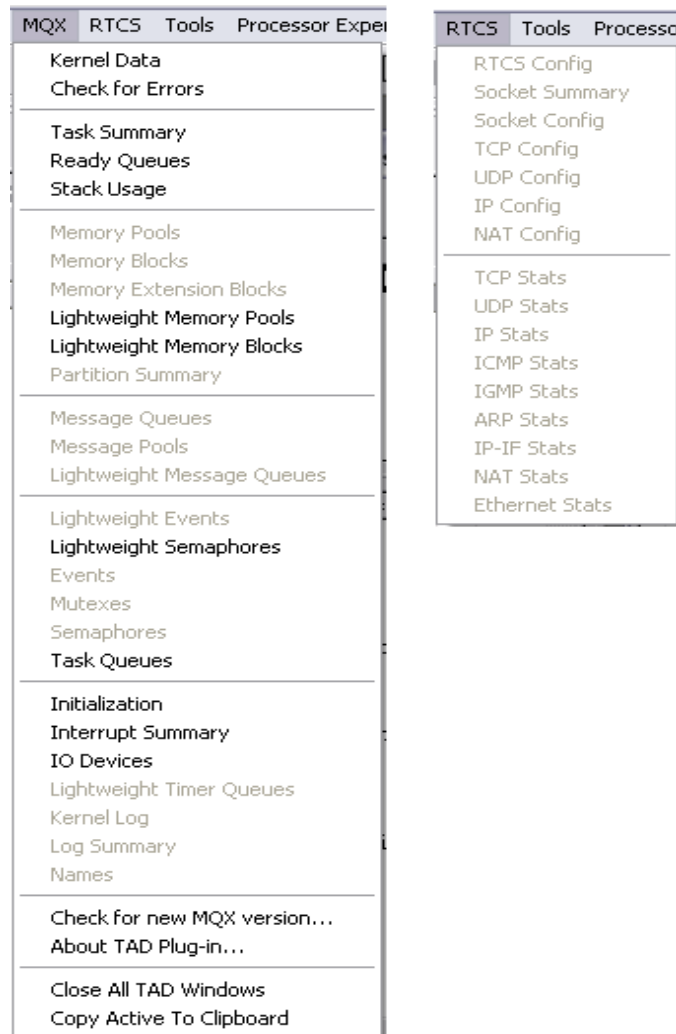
MQX RTCS Tools Processor Exper

Kernel Data
Check for Errors

Task Summary
Ready Queues
Stack Usage

Memory Pools
Memory Blocks
Memory Extension Blocks
Lightweight Memory Pools
Lightweight Memory Blocks
Partition Summary

Message Queues
Message Pools
Lightweight Message Queues

Lightweight Events
Lightweight Semaphores
Events
Mutexes
Semaphores
Task Queues

Initialization
Interrupt Summary
IO Devices
Lightweight Timer Queues
Kernel Log
Log Summary
Names

Check for new MQX version...
About TAD Plug-in...

Close All TAD Windows
Copy Active To Clipboard

RTCS Tools Processo

RTCS Config
Socket Summary
Socket Config
TCP Config
UDP Config
IP Config
NAT Config

TCP Stats
UDP Stats
IP Stats
ICMP Stats
IGMP Stats
ARP Stats
IP-IF Stats
NAT Stats
Ethernet Stats